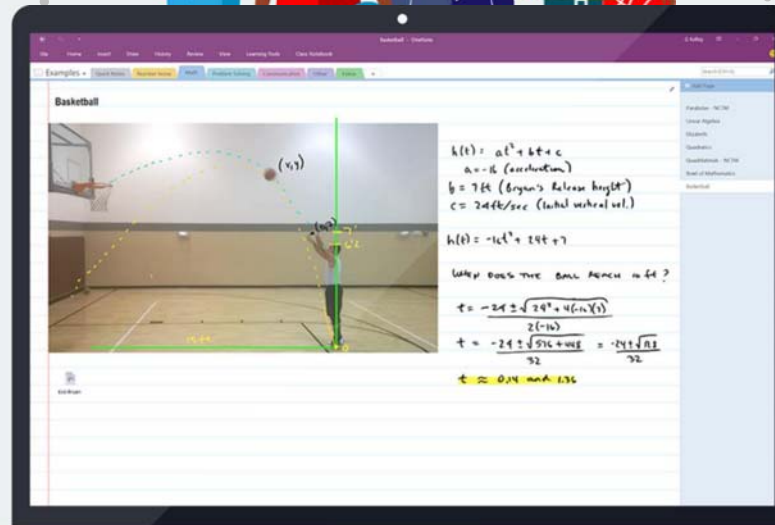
Basketball - OneNote

File Home Insert Draw History Review View Learning Tools Class Notebook

Examples

Math

Problem Solving

Basketball

$(x,y)$

$(x,y)$

$h(t) = at^2 + bt + c$

$a = -16$ (acceleration)

$b = 7ft$ (Bryan's Release height)

$c = 24 ft/sec$ (initial vertical vel.)

$h(t) = -16t^2 + 24t + 7$

When does the ball reach 10 ft?

$t = \frac{-24 \pm \sqrt{24^2 + 4(-16)(3)}}{2(-16)}$

$t = \frac{-24 \pm \sqrt{576 + 448}}{32} = \frac{-24 \pm \sqrt{192}}{32}$

$t \approx 0.14$ and $1.36$

Add Page

Parabolas - NCTM

Linear Algebra

Quadratics

Basketball